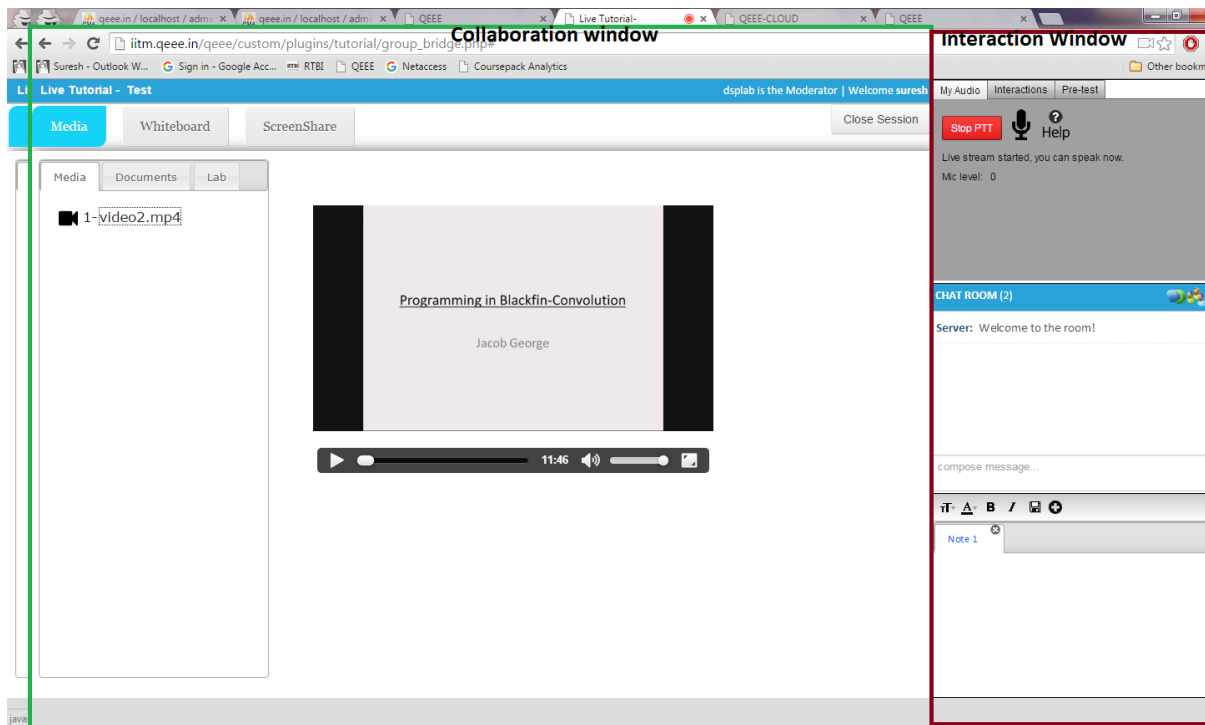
qeee.in / localhost / adm ×
qeee.in / localhost / adm ×
QEEE ×
Live Tutorial- ×
QEEE-CLOUD ×
QEEE ×

iitm.qeee.in/qeee/custom/plugins/tutorial/group_bridge.php#

Collaboration window

Interaction Window

Suresh - Outlook W... Sign in - Google Acc... RTBI QEEE Netaccess Coursepack Analytics Other bookm

Li Live Tutorial - Test

dsplab is the Moderator | Welcome suresh

Media Whiteboard ScreenShare Close Session

Media Documents Lab

1-video2.mp4

Programming in Blackfin-Convolution

Jacob George

11:46

My Audio Interactions Pre-test

Stop PTT Help

Live stream started, you can speak now.

Mic level: 0

CHAT ROOM (2)

Server: Welcome to the room!

compose message...

A B I

Note 1

java